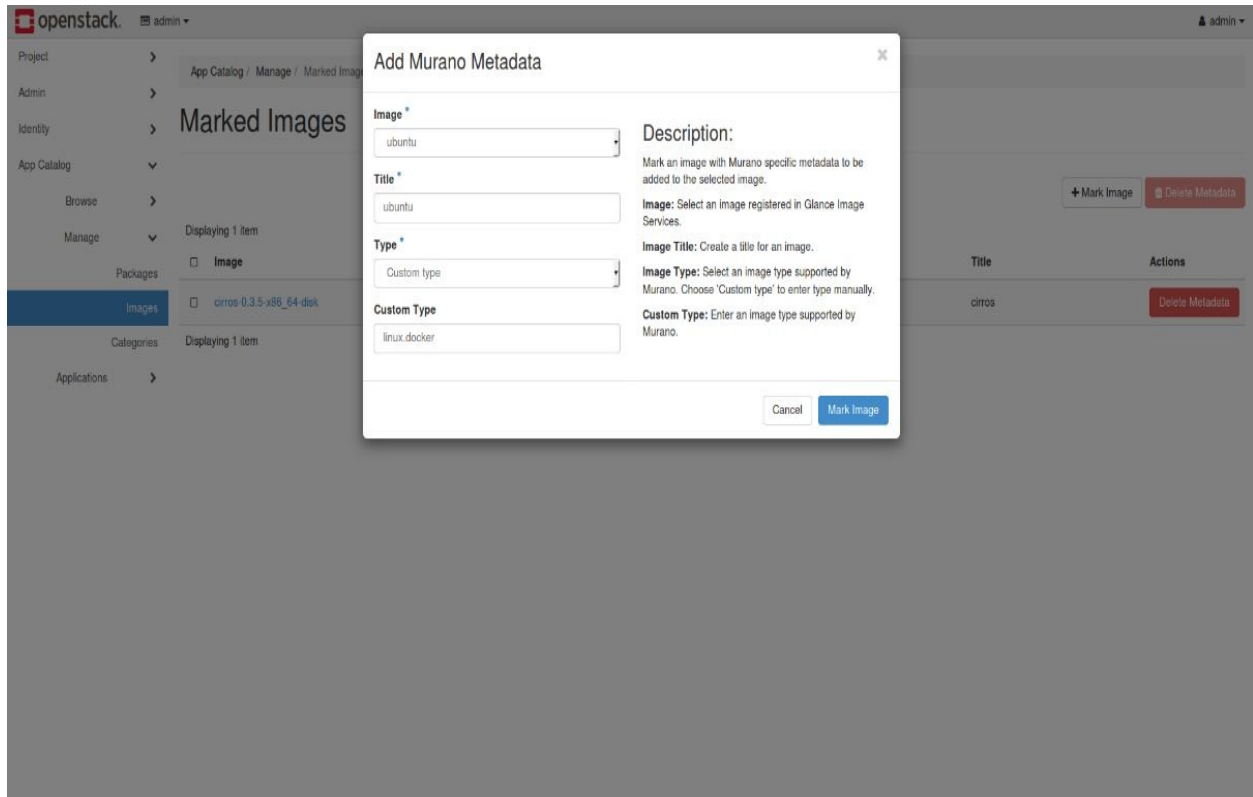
openstack. admin ▾

admin ▾

Project
Admin
Identity
App Catalog
Browse
Manage
Packages
Images
Categories
Applications

App Catalog / Manage / Marked Imag

Marked Images

+ Mark Image
Delete Metadata

Displaying 1 item

| Image | Title | Actions |
|---|---|---|
| cirros-0.3.5-x86_64-disk | cirros | Delete Metadata |

Displaying 1 item

Add Murano Metadata

Image *
ubuntu

Title *
ubuntu

Type *
Custom type

Custom Type
linux.docker

Description:

Mark an image with Murano specific metadata to be added to the selected image.

Image: Select an image registered in Glance Image Services.

Image Title: Create a title for an image.

Image Type: Select an image type supported by Murano. Choose 'Custom type' to enter type manually.

Custom Type: Enter an image type supported by Murano.

Cancel
Mark Image